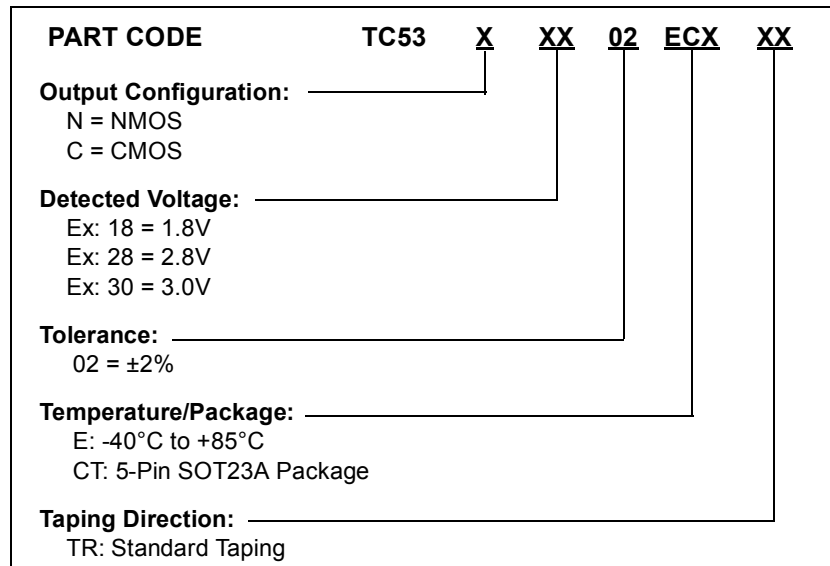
PART CODE TC53 X XX 02 ECX XX

Output Configuration:
N = NMOS
C = CMOS

Detected Voltage:
Ex: 18 = 1.8V
Ex: 28 = 2.8V
Ex: 30 = 3.0V

Tolerance:
02 = ±2%

Temperature/Package:
E: -40°C to +85°C
CT: 5-Pin SOT23A Package

Taping Direction:
TR: Standard Taping